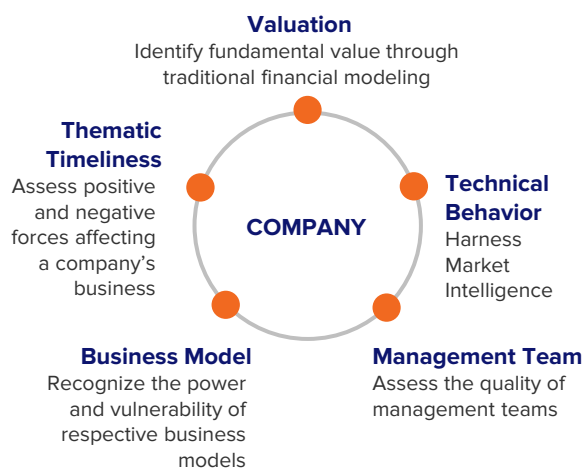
Valuation
Identify fundamental value through traditional financial modeling

Thematic Timeliness
Assess positive and negative forces affecting a company's business

COMPANY

Technical Behavior
Harness Market Intelligence

Business Model
Recognize the power and vulnerability of respective business models

Management Team
Assess the quality of management teams